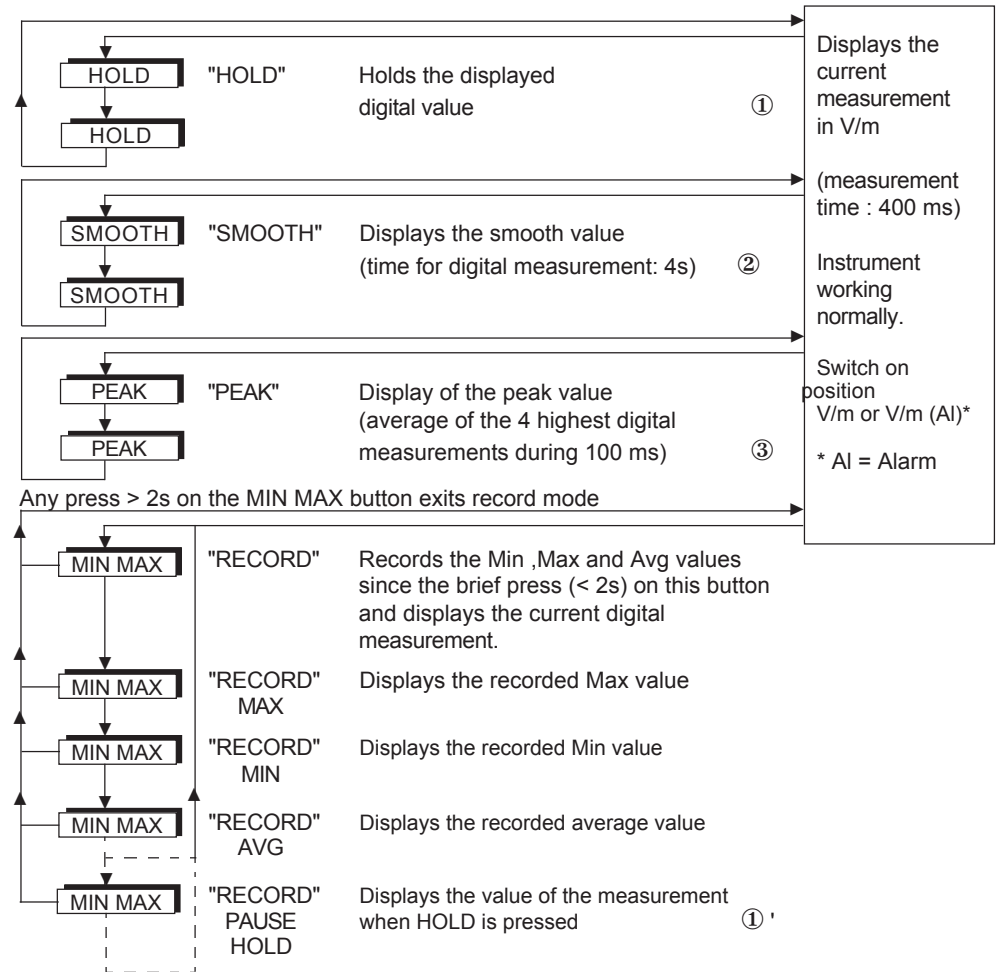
HOLD

HOLD

"HOLD"

Holds the displayed digital value

①

SMOOTH

SMOOTH

"SMOOTH"

Displays the smooth value (time for digital measurement: 4s)

②

PEAK

PEAK

"PEAK"

Display of the peak value (average of the 4 highest digital measurements during 100 ms)

③

Displays the current measurement in V/m

(measurement time : 400 ms)

Instrument working normally.

Switch on position V/m or V/m (Al)*

* Al = Alarm

Any press > 2s on the MIN MAX button exits record mode

MIN MAX

"RECORD"

Records the Min ,Max and Avg values since the brief press (< 2s) on this button and displays the current digital measurement.

MIN MAX

"RECORD" MAX

Displays the recorded Max value

MIN MAX

"RECORD" MIN

Displays the recorded Min value

MIN MAX

"RECORD" AVG

Displays the recorded average value

MIN MAX

"RECORD" PAUSE HOLD

Displays the value of the measurement when HOLD is pressed

① '